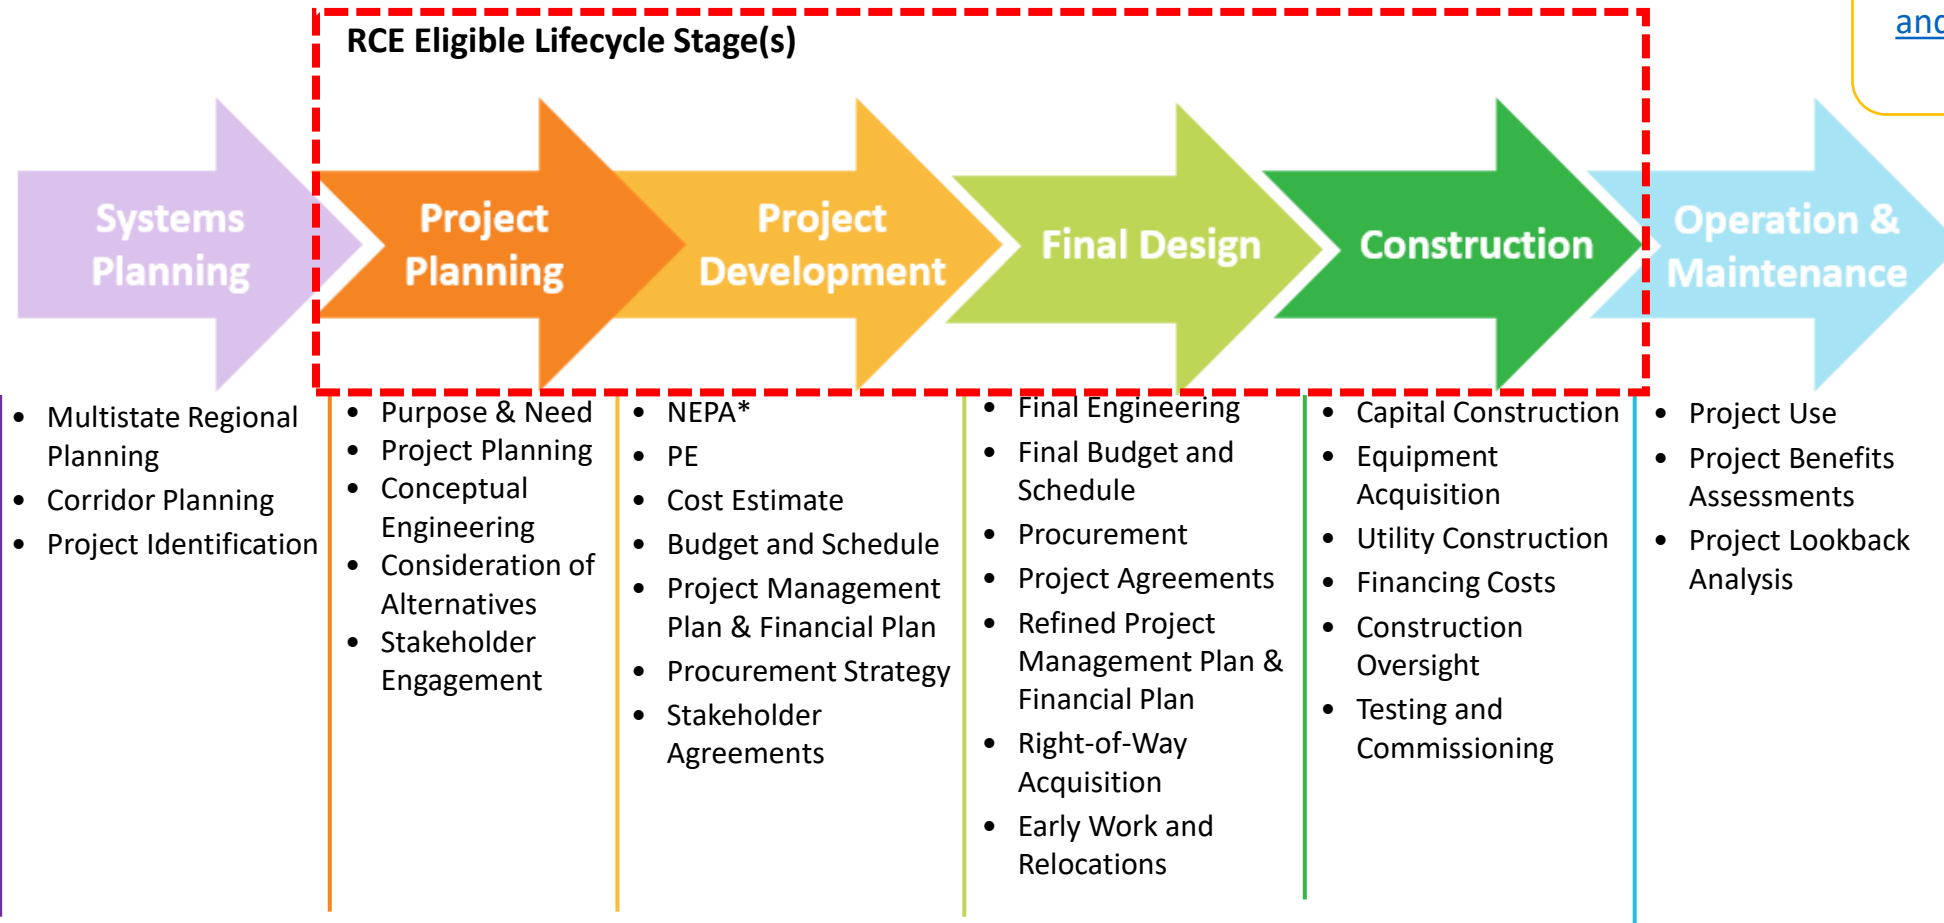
RCE Eligible Lifecycle Stage(s)

anc

Systems Planning

Project Planning

Project Development

Final Design

Construction

Operation & Maintenance

- Multistate Regional Planning
- Corridor Planning
- Project Identification

- Purpose & Need
- Project Planning
- Conceptual Engineering
- Consideration of Alternatives
- Stakeholder Engagement

- NEPA*
- PE
- Cost Estimate
- Budget and Schedule
- Project Management Plan & Financial Plan
- Procurement Strategy
- Stakeholder Agreements

- Final Engineering
- Final Budget and Schedule
- Procurement
- Project Agreements
- Refined Project Management Plan & Financial Plan
- Right-of-Way Acquisition
- Early Work and Relocations

- Capital Construction
- Equipment Acquisition
- Utility Construction
- Financing Costs
- Construction Oversight
- Testing and Commissioning

- Project Use
- Project Benefits Assessments
- Project Lookback Analysis